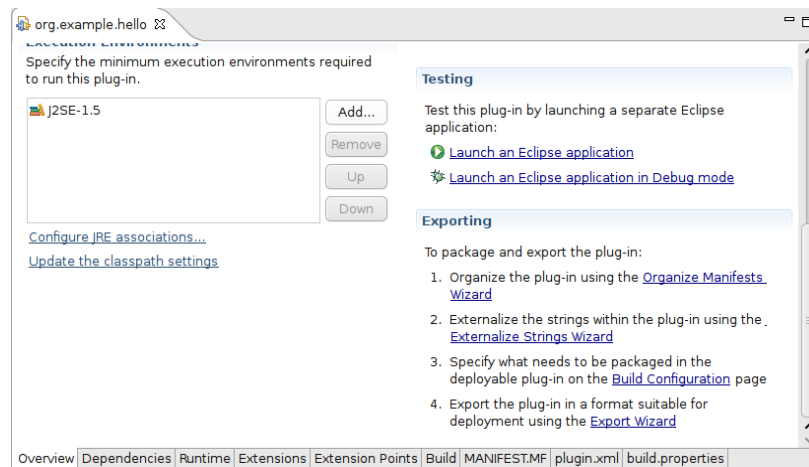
org.example.hello ✕

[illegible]

Specify the minimum execution environments required to run this plug-in.

J2SE-1.5

Add...

Remove

Up

Down

Configure JRE associations...

Update the classpath settings

Testing

Test this plug-in by launching a separate Eclipse application:

Launch an Eclipse application

Launch an Eclipse application in Debug mode

Exporting

To package and export the plug-in:

1. Organize the plug-in using the Organize Manifests Wizard

2. Externalize the strings within the plug-in using the Externalize Strings Wizard

3. Specify what needs to be packaged in the deployable plug-in on the Build Configuration page

4. Export the plug-in in a format suitable for deployment using the Export Wizard

Overview | Dependencies | Runtime | Extensions | Extension Points | Build | MANIFEST.MF | plugin.xml | build.properties